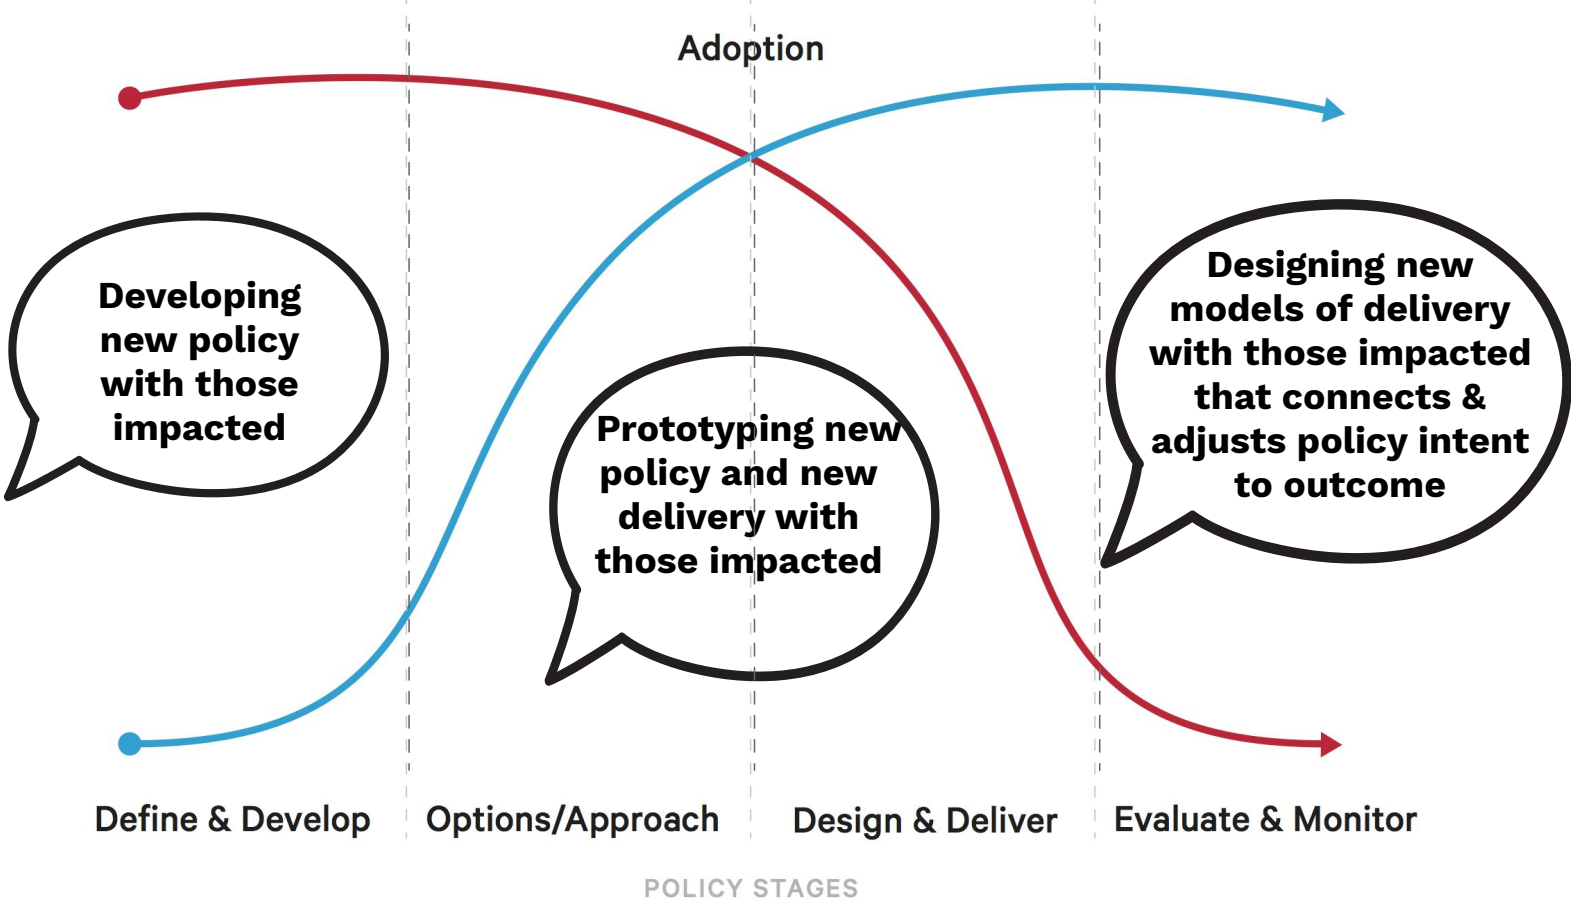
Adoption

Developing new policy with those impacted

Prototyping new policy and new delivery with those impacted

Designing new models of delivery with those impacted that connects & adjusts policy intent to outcome

Define & Develop

Options/Approach

Design & Deliver

Evaluate & Monitor

POLICY STAGES